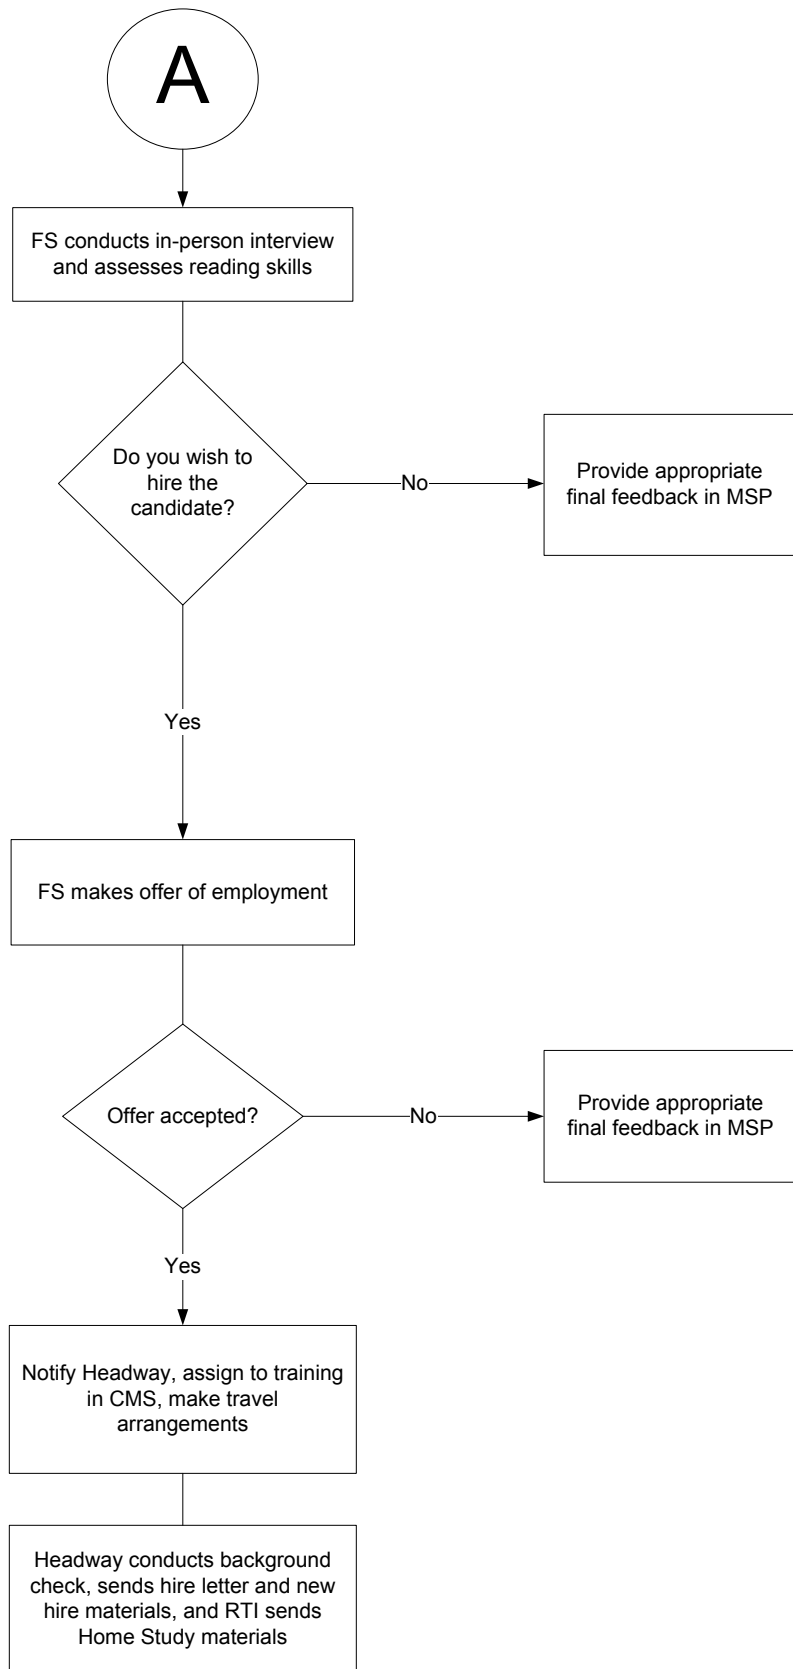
A

FS conducts in-person interview and assesses reading skills

Do you wish to hire the candidate?

No

Provide appropriate final feedback in MSP

Yes

FS makes offer of employment

Offer accepted?

No

Provide appropriate final feedback in MSP

Yes

Notify Headway, assign to training in CMS, make travel arrangements

Headway conducts background check, sends hire letter and new hire materials, and RTI sends Home Study materials